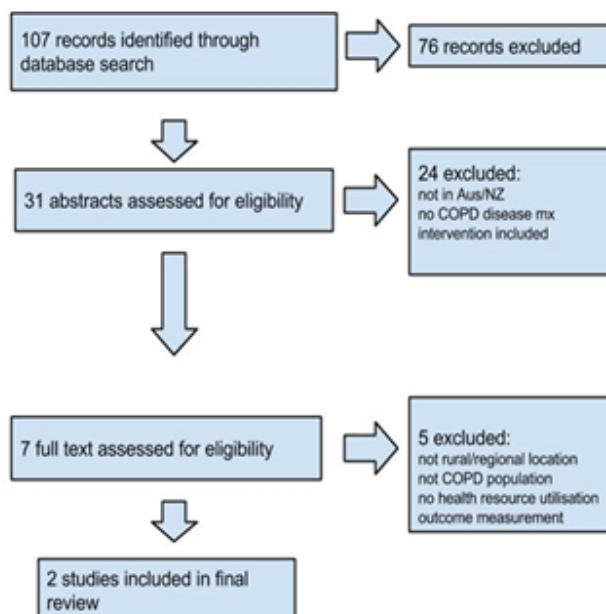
107 records identified through database search

76 records excluded

31 abstracts assessed for eligibility

24 excluded:
not in Aus/NZ
no COPD disease mx intervention included

7 full text assessed for eligibility

5 excluded:
not rural/regional location
not COPD population
no health resource utilisation outcome measurement

2 studies included in final review